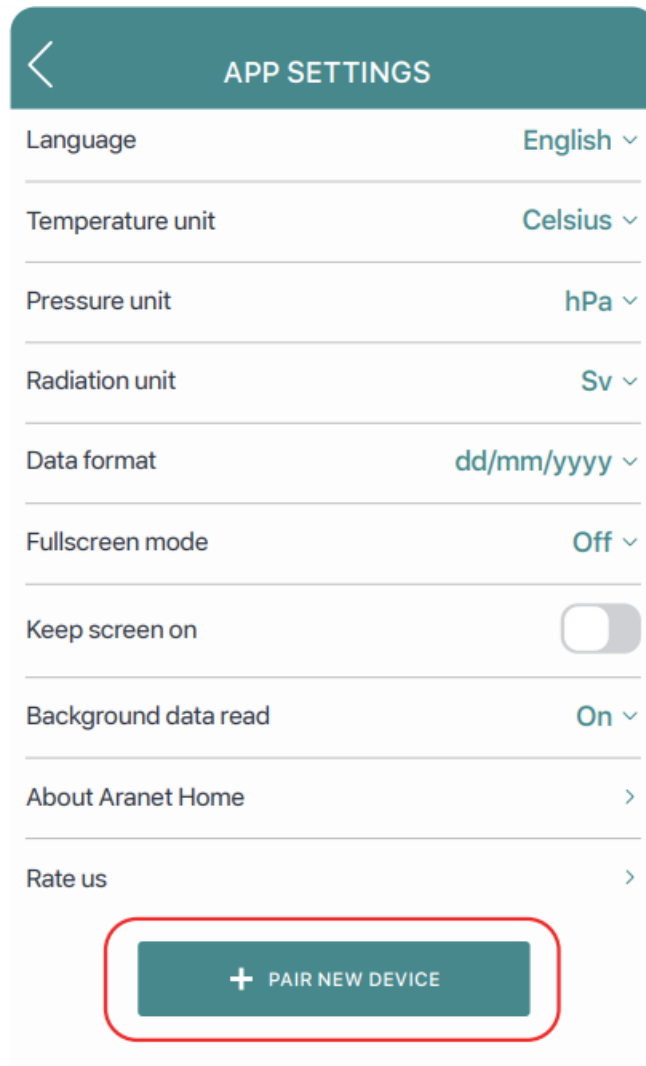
APP SETTINGS

Language English

Temperature unit Celsius

Pressure unit hPa

Radiation unit Sv

Data format dd/mm/yyyy

Fullscreen mode Off

Keep screen on

Background data read On

About Aranet Home

Rate us

+ PAIR NEW DEVICE